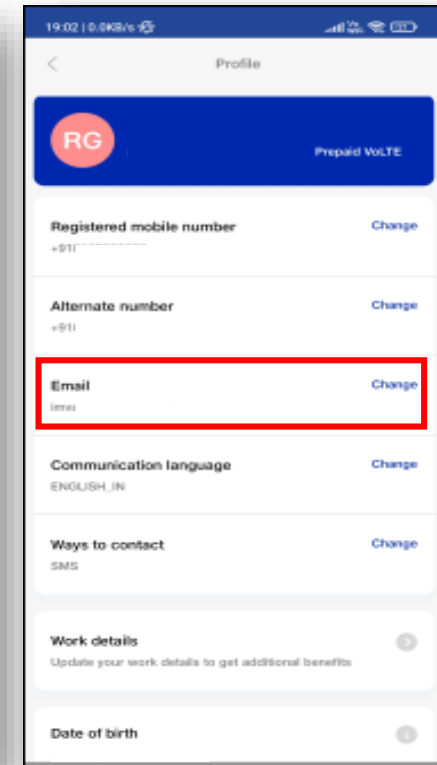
19:02 | 0.0KB/s

Profile

RG

Prepaid VoLTE

Registered mobile number
+91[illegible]

Change

Alternate number
+91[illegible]

Change

Email
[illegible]

Change

Communication language
ENGLISH_IN

Change

Ways to contact
SMS

Change

Work details
Update your work details to get additional benefits

Date of birth